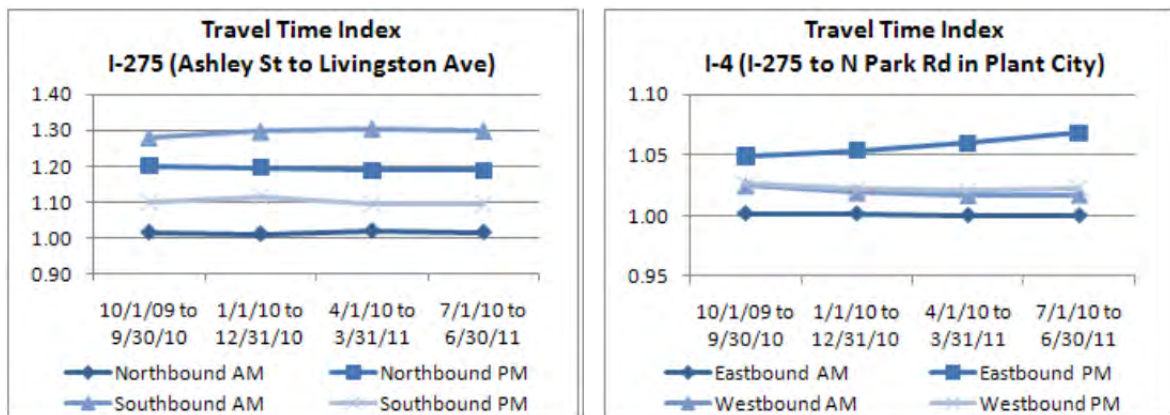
Travel Time Index
I-275 (Ashley St to Livingston Ave)

1.40
1.30
1.20
1.10
1.00
0.90

10/1/09 to 9/30/10
1/1/10 to 12/31/10
4/1/10 to 3/31/11
7/1/10 to 6/30/11

Northbound AM
Northbound PM
Southbound AM
Southbound PM

Travel Time Index
I-4 (I-275 to N Park Rd in Plant City)

1.10
1.05
1.00
0.95

10/1/09 to 9/30/10
1/1/10 to 12/31/10
4/1/10 to 3/31/11
7/1/10 to 6/30/11

Eastbound AM
Eastbound PM
Westbound AM
Westbound PM